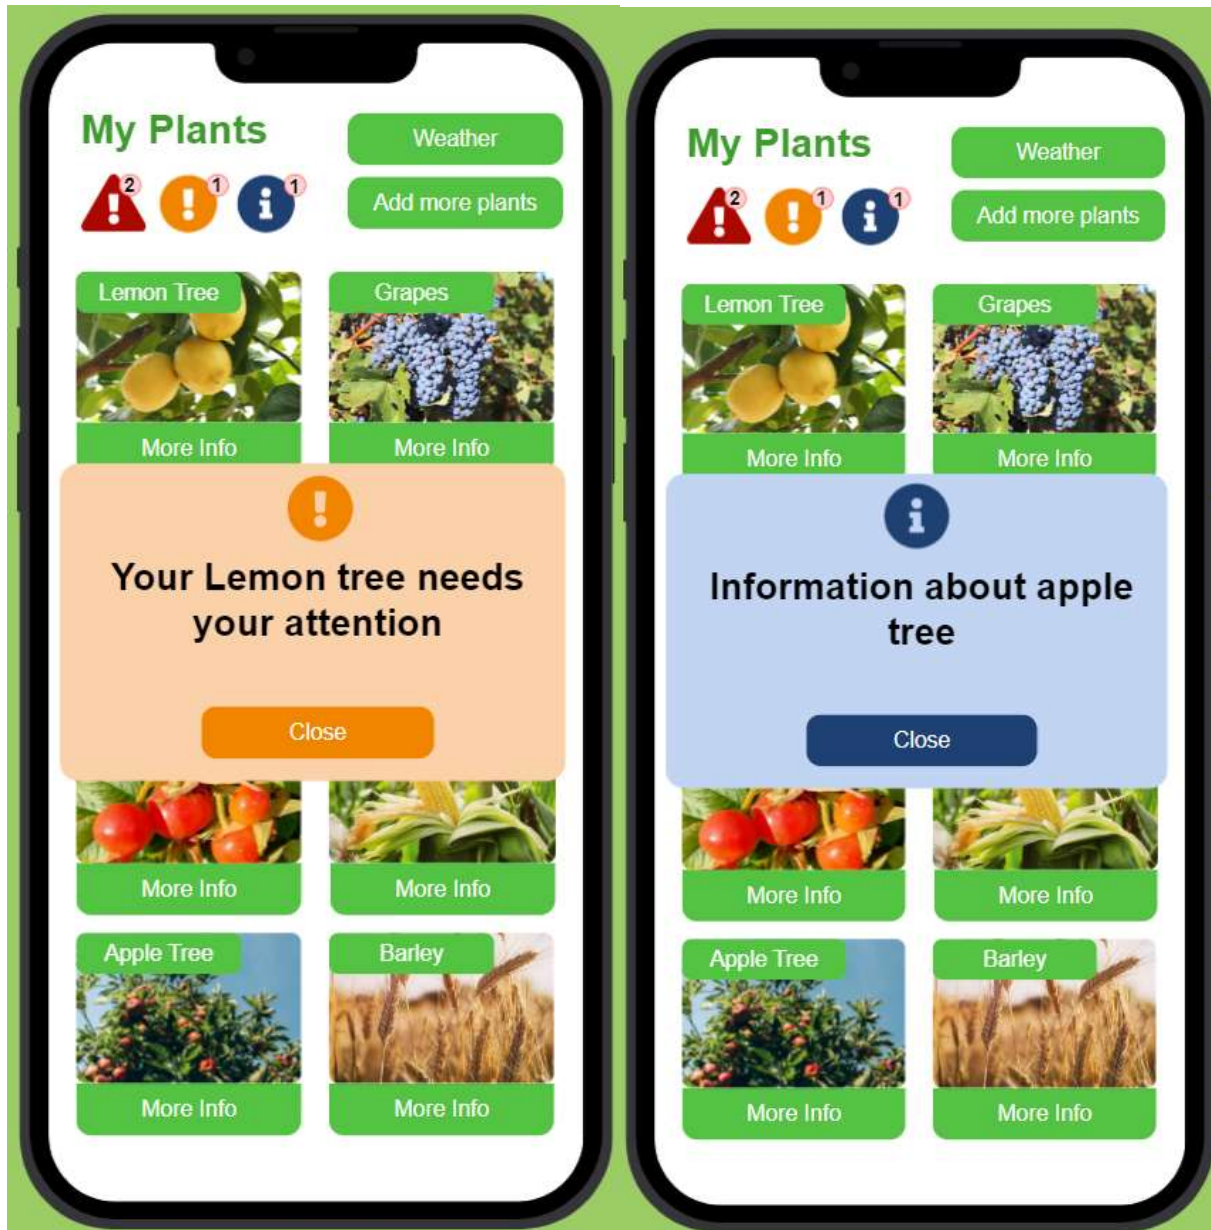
My Plants

Weather

Add more plants

2 1 1

Lemon Tree

Grapes

More Info

More Info

Your Lemon tree needs your attention

Close

More Info

More Info

Apple Tree

Barley

More Info

More Info

My Plants

Weather

Add more plants

2 1 1

Lemon Tree

Grapes

More Info

More Info

Information about apple tree

Close

More Info

More Info

Apple Tree

Barley

More Info

More Info